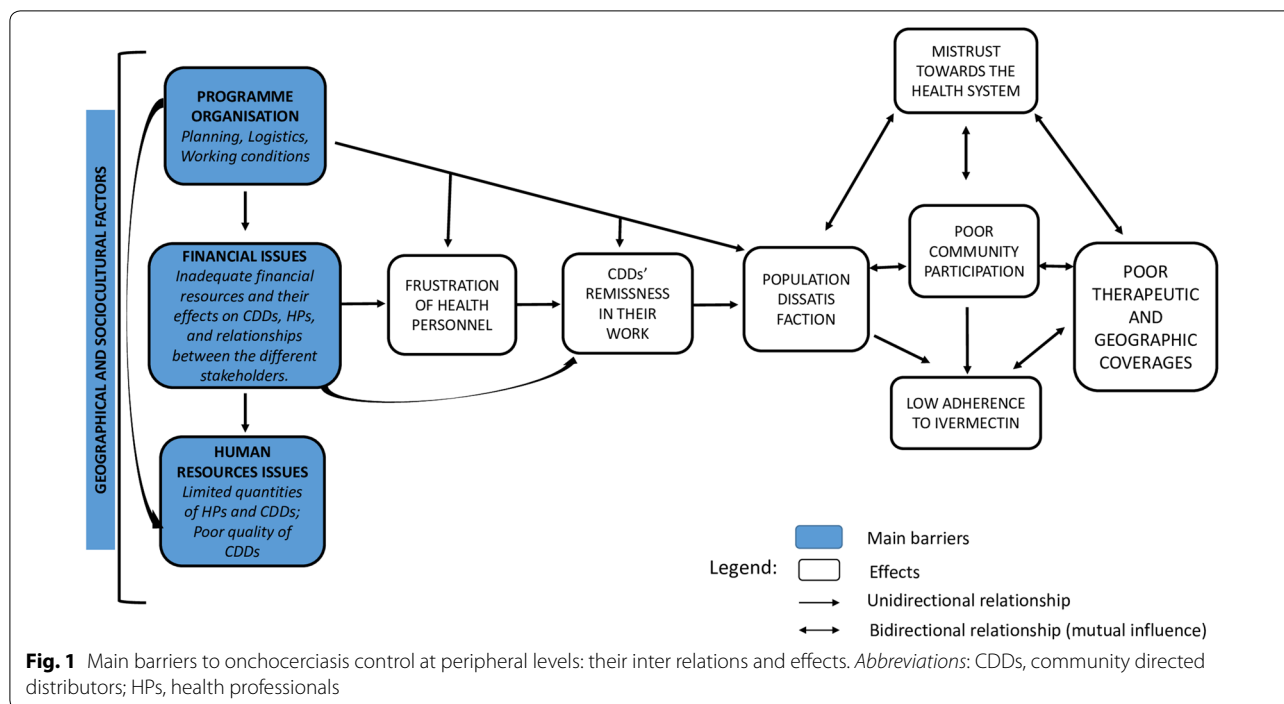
GEOGRAPHICAL AND SOCIOCULTURAL FACTORS

PROGRAMME ORGANISATION
Planning, Logistics, Working conditions

FINANCIAL ISSUES
Inadequate financial resources and their effects on CDDs, HPs, and relationships between the different stakeholders.

HUMAN RESOURCES ISSUES
Limited quantities of HPs and CDDs; Poor quality of CDDs

FRUSTRATION OF HEALTH PERSONNEL

CDDs' REMISSNESS IN THEIR WORK

POPULATION DISSATIS FACTION

MISTRUST TOWARDS THE HEALTH SYSTEM

POOR COMMUNITY PARTICIPATION

POOR THERAPEUTIC AND GEOGRAPHIC COVERAGES

LOW ADHERENCE TO IVERMECTIN

Legend:
Main barriers
Effects
Unidirectional relationship
Bidirectional relationship (mutual influence)

**Fig. 1** Main barriers to onchocerciasis control at peripheral levels: their inter relations and effects. *Abbreviations*: CDDs, community directed distributors; HPs, health professionals